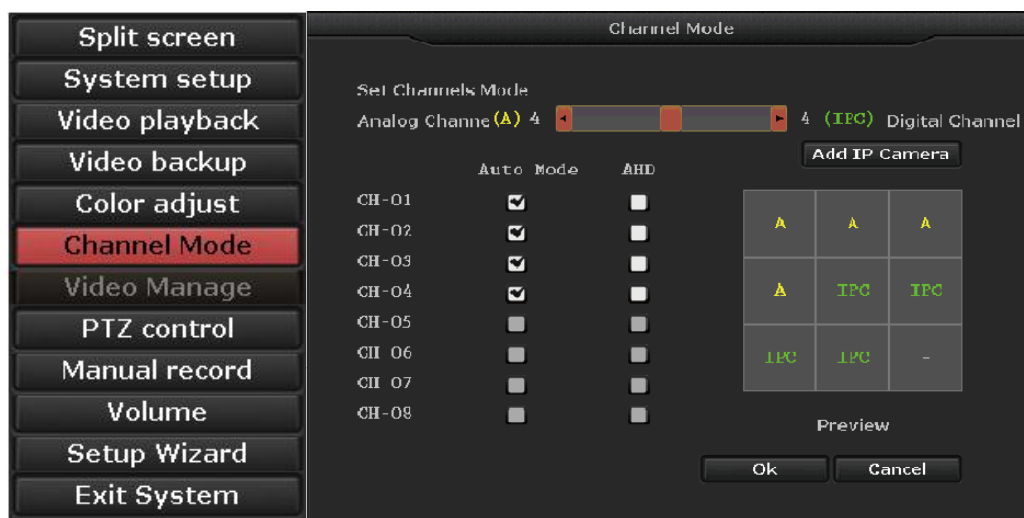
Split screen
System setup
Video playback
Video backup
Color adjust
Channel Mode
Video Manage
PTZ control
Manual record
Volume
Setup Wizard
Exit System

Channel Mode

Set Channels Mode
Analog Channe (A) 4 4 (IPC) Digital Channel
Add IP Camera

| | Auto Mode | AHD |
|---|---|---|
| CH-01 | ☑ | ☐ |
| CH-02 | ☑ | ☐ |
| CH-03 | ☑ | ☐ |
| CH-04 | ☑ | ☐ |
| CH-05 | ☐ | ☐ |
| CH-06 | ☐ | ☐ |
| CH-07 | ☐ | ☐ |
| CH-08 | ☐ | ☐ |

| | | |
|---|---|---|
| A | A | A |
| A | IPC | IPC |
| IPC | IPC | - |

Preview
Ok
Cancel